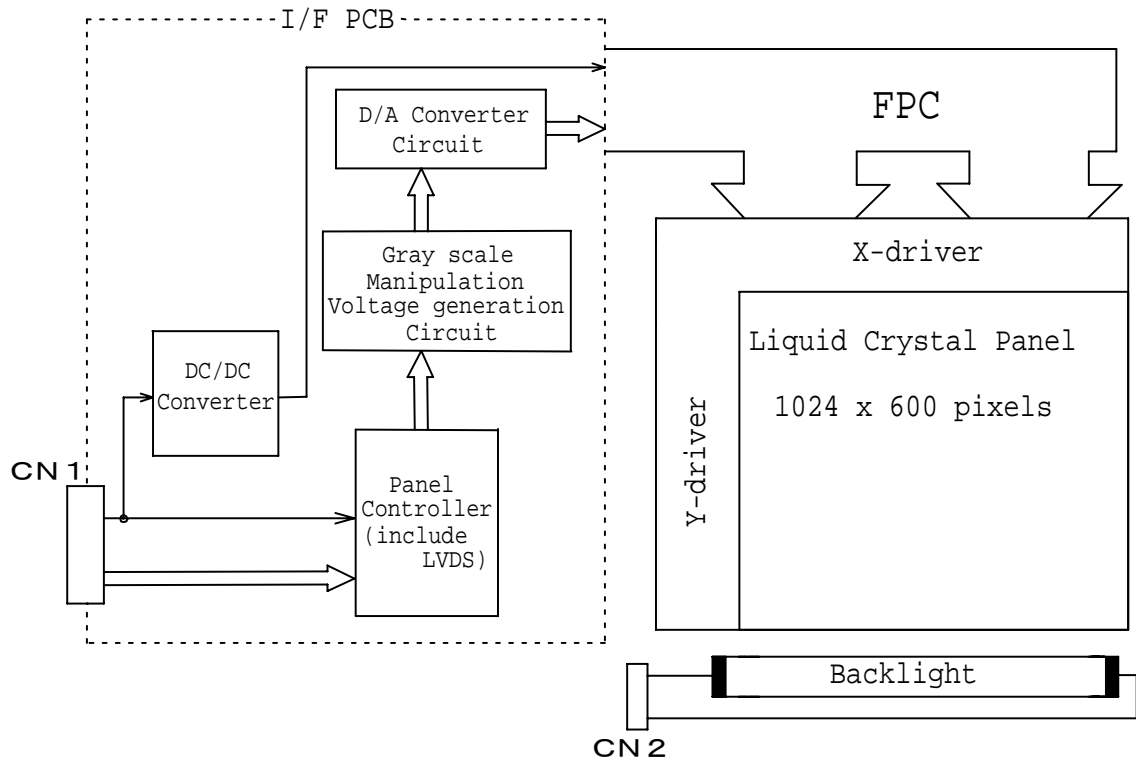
I/F PCB

D/A Converter Circuit

FPC

Gray scale Manipulation Voltage generation Circuit

X-driver

Liquid Crystal Panel

1024 x 600 pixels

DC/DC Converter

Y-driver

CN 1

Panel Controller (include LVDS)

Backlight

CN 2